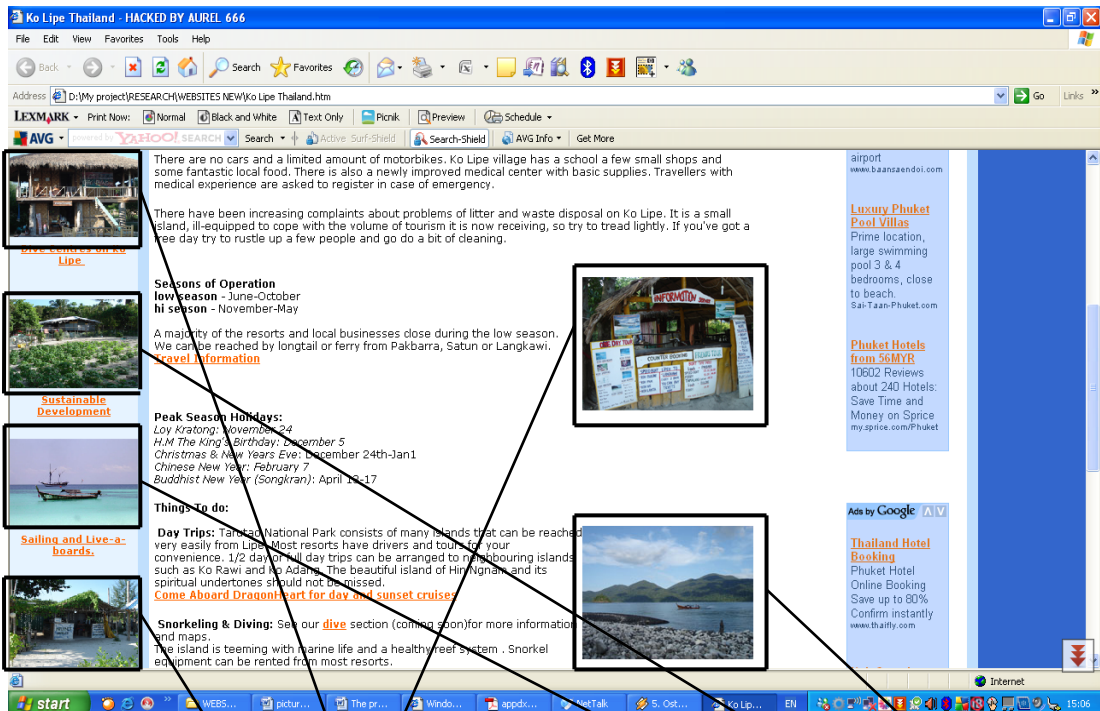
Ko Lipe Thailand - HACKED BY AUREL 666

File Edit View Favorites Tools Help

Back Search Favorites

Address D:\My project\RESEARCH\WEBSITES NEW\Ko Lipe Thailand.htm Go Links

LEXMARK Print Now: Normal Black and White Text Only Picnik Preview Schedule

AVG powered by YAHOO! SEARCH Search Active Surf-Shield Search-Shield AVG Info Get More

Dive Centres on Ko Lipe

There are no cars and a limited amount of motorbikes. Ko Lipe village has a school a few small shops and some fantastic local food. There is also a newly improved medical center with basic supplies. Travellers with medical experience are asked to register in case of emergency.

There have been increasing complaints about problems of litter and waste disposal on Ko Lipe. It is a small island, ill-equipped to cope with the volume of tourism it is now receiving, so try to tread lightly. If you've got a free day try to rustle up a few people and go do a bit of cleaning.

Seasons of Operation
low season - June-October
hi season - November-May

A majority of the resorts and local businesses close during the low season. We can be reached by longtail or ferry from Pakbarra, Satun or Langkawi.
Travel Information

Sustainable Development

Peak Season Holidays:
Loy Kratong: November 24
H.M The King's Birthday: December 5
Christmas & New Years Eve: December 24th-Jan1
Chinese New Year: February 7
Buddhist New Year (Songkran): April 13-17

Sailing and Live-a-boards.

Things To do:

Day Trips: Tarutao National Park consists of many islands that can be reached very easily from Lipe. Most resorts have drivers and tours for your convenience. 1/2 day or full day trips can be arranged to neighbouring islands such as Ko Rawi and Ko Adang. The beautiful island of Hin Ngnam and its spiritual undertones should not be missed.
Come Aboard DragonHeart for day and sunset cruises

Snorkeling & Diving: See our dive section (coming soon)for more information and maps.
The island is teeming with marine life and a healthy reef system . Snorkel equipment can be rented from most resorts.

INFORMATION
ONE DAY TRIP
COUNTER BOOKING

airport
www.baansaendoi.com

Luxury Phuket Pool Villas
Prime location, large swimming pool 3 & 4 bedrooms, close to beach.
Sai-Taan-Phuket.com

Phuket Hotels from 56MYR
10602 Reviews about 240 Hotels: Save Time and Money on Sprice
my.sprice.com/Phuket

Ads by Google

Thailand Hotel Booking
Phuket Hotel Online Booking Save up to 80% Confirm instantly
www.thaifly.com

Internet

start WEBS... pictur... The pr... Windo... appdx... NetTalk 5. Ost... Ko Lip... EN 15:06